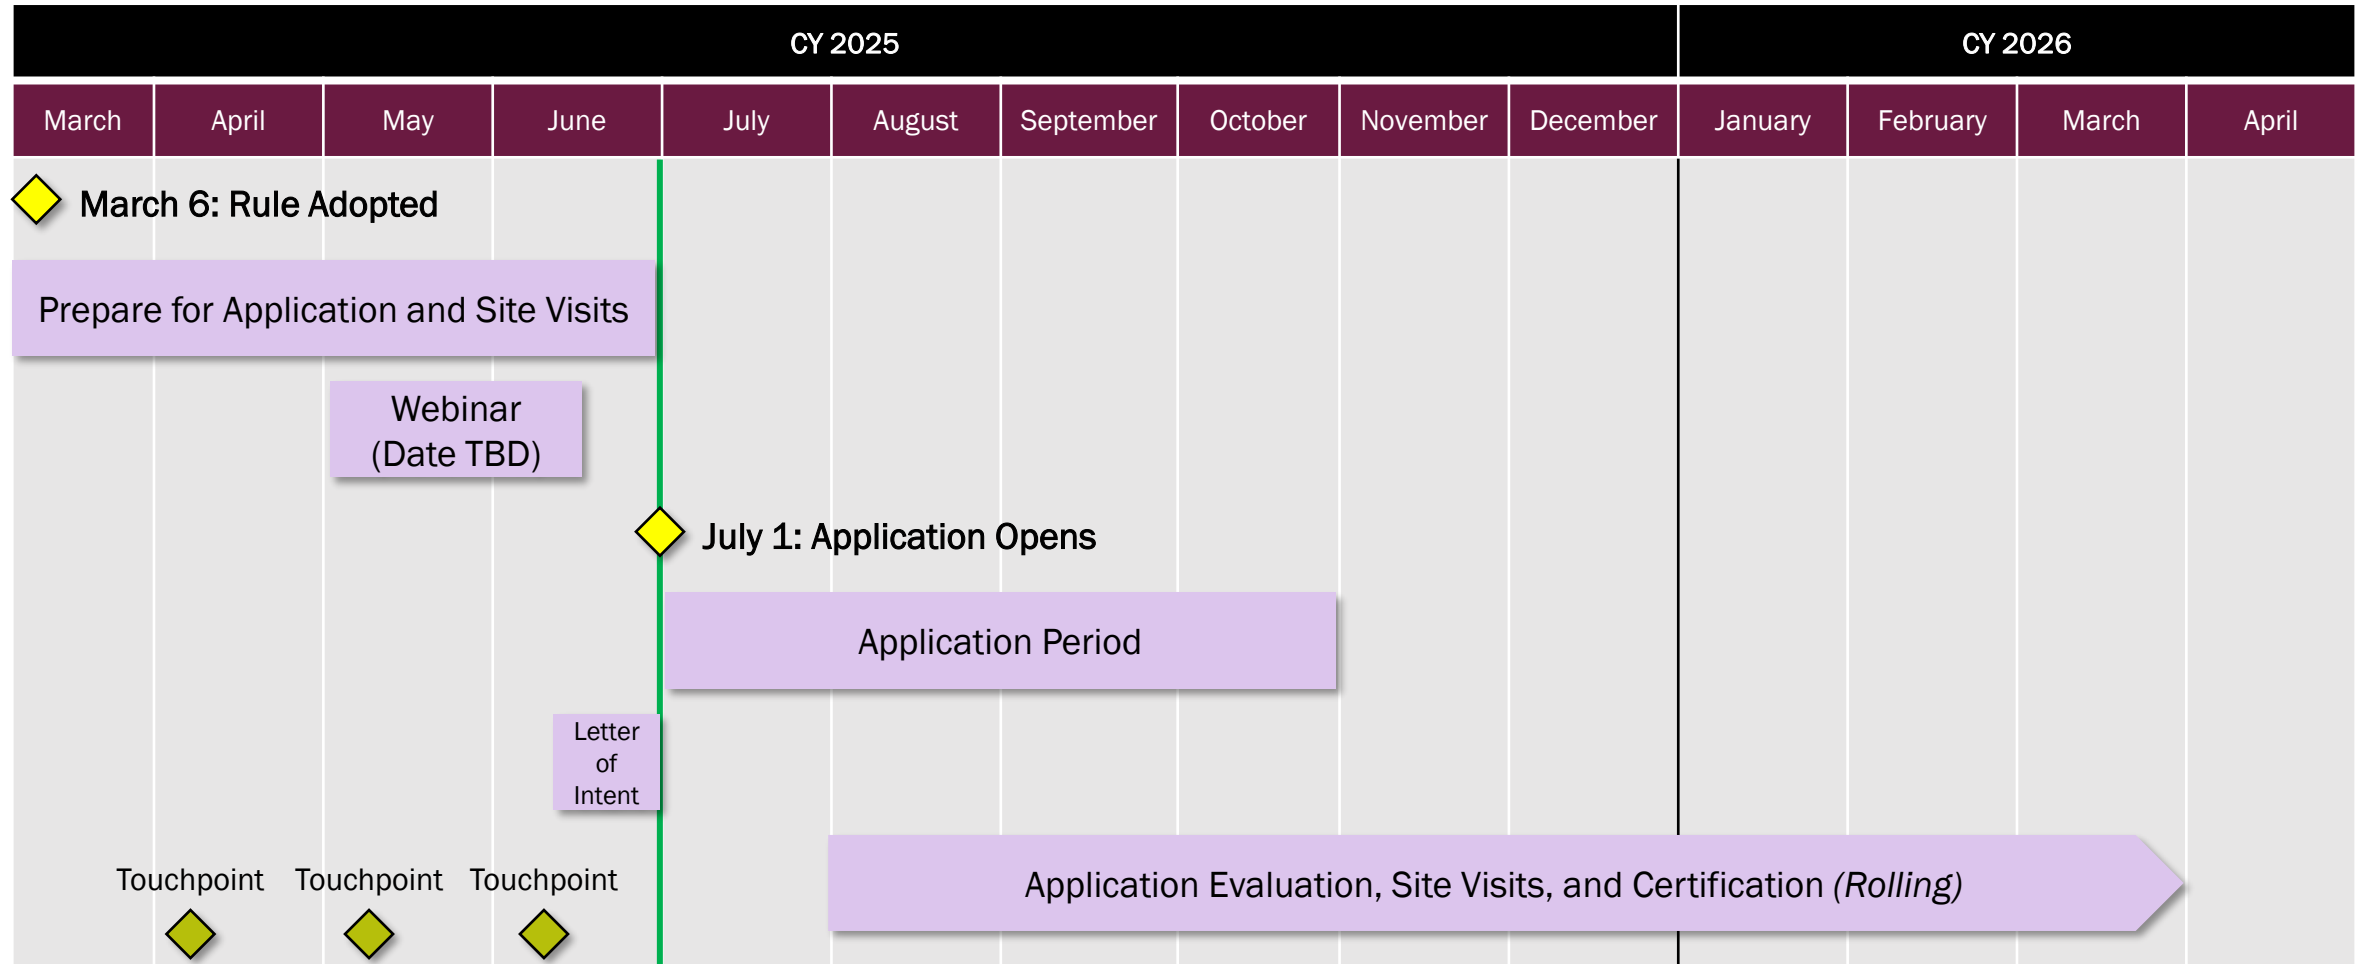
CY 2025

CY 2026

| March | April | May | June | July | August | September | October | November | December | January | February | March | April |
|---|---|---|---|---|---|---|---|---|---|---|---|---|---|

March 6: Rule Adopted

Prepare for Application and Site Visits

Webinar (Date TBD)

July 1: Application Opens

Application Period

Letter of Intent

Touchpoint

Touchpoint

Touchpoint

Application Evaluation, Site Visits, and Certification *(Rolling)*